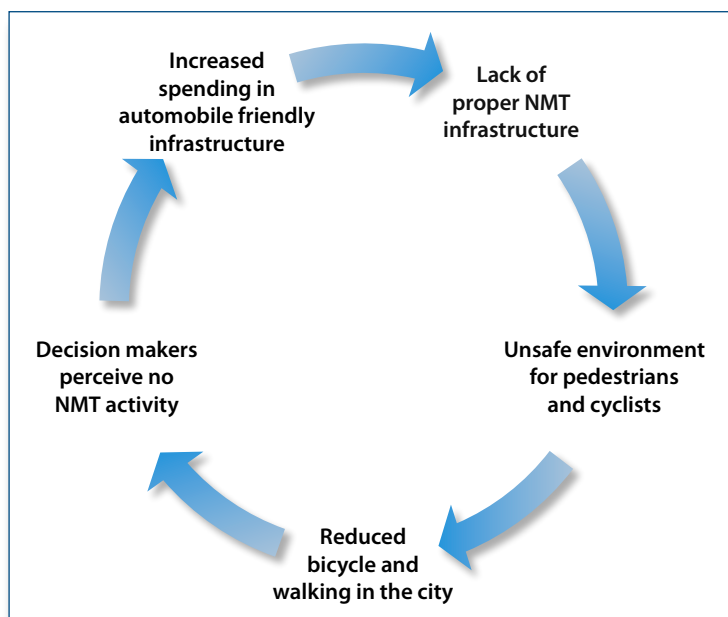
Increased spending in automobile friendly infrastructure

Lack of proper NMT infrastructure

Unsafe environment for pedestrians and cyclists

Reduced bicycle and walking in the city

Decision makers perceive no NMT activity